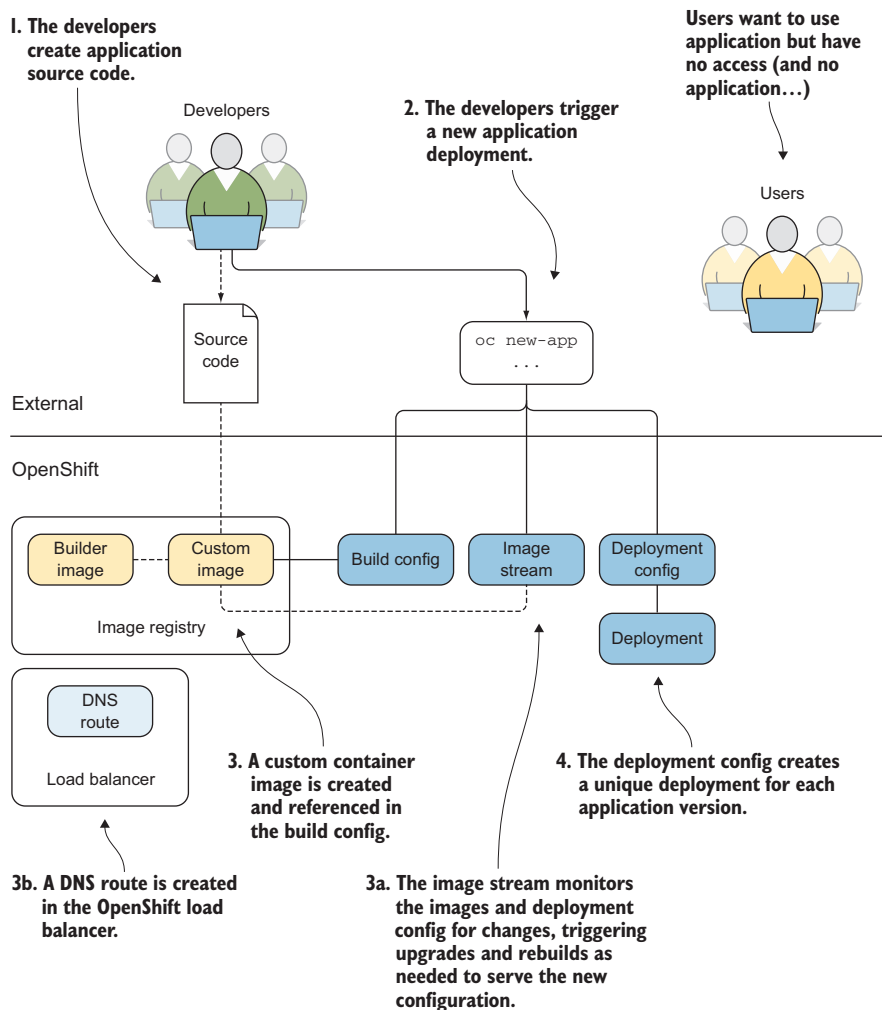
1. The developers create application source code.

Users want to use application but have no access (and no application…)

Developers

2. The developers trigger a new application deployment.

Users

Source code

oc new-app
. . .

External

OpenShift

Builder image

Custom image

Build config

Image stream

Deployment config

Image registry

Deployment

DNS route

Load balancer

3. A custom container image is created and referenced in the build config.

4. The deployment config creates a unique deployment for each application version.

3b. A DNS route is created in the OpenShift load balancer.

3a. The image stream monitors the images and deployment config for changes, triggering upgrades and rebuilds as needed to serve the new configuration.